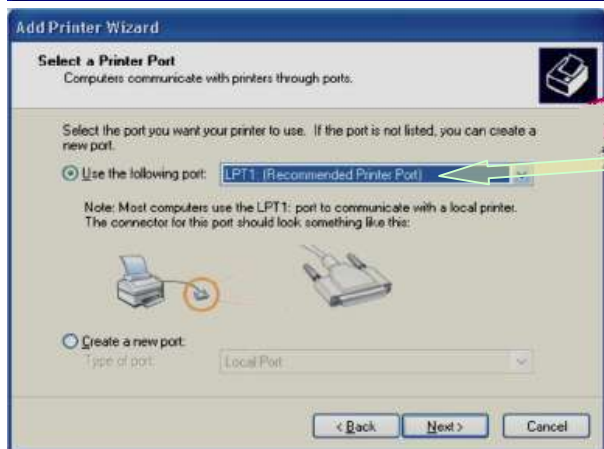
Add Printer Wizard

Select a Printer Port
Computers communicate with printers through ports.

Select the port you want your printer to use. If the port is not listed, you can create a new port.

Use the following port: LPT1: (Recommended Printer Port)

Note: Most computers use the LPT1: port to communicate with a local printer. The connector for this port should look something like this:

Create a new port:
Type of port: Local Port

< Back   Next >   Cancel